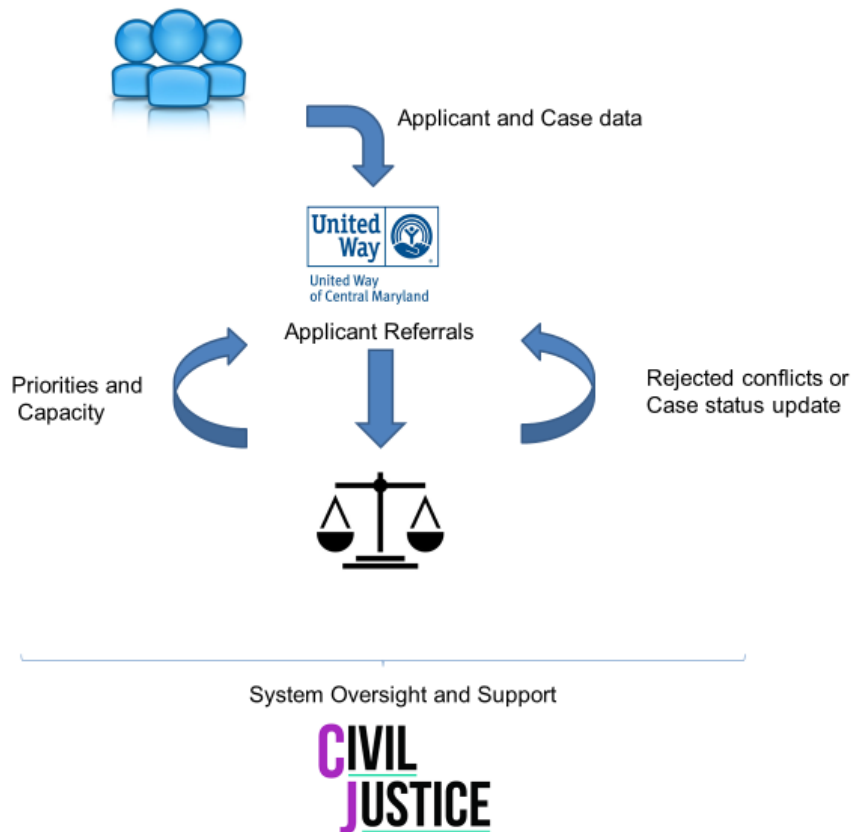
Applicant and Case data

United Way

United Way of Central Maryland

Applicant Referrals

Priorities and Capacity

Rejected conflicts or Case status update

System Oversight and Support

CIVIL JUSTICE